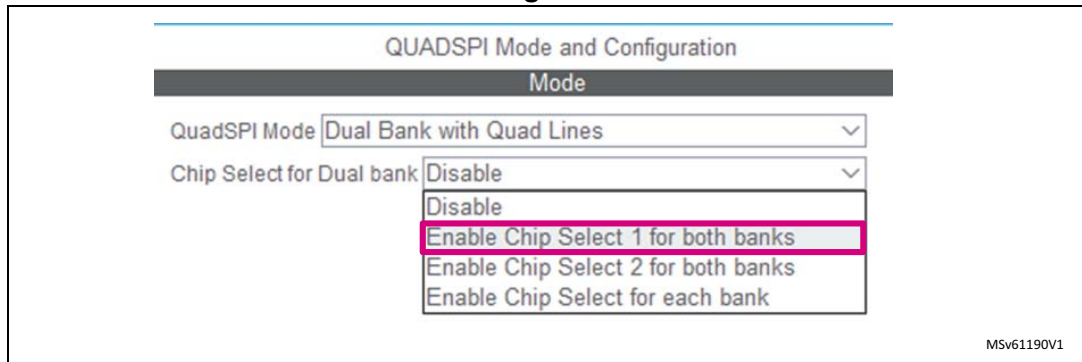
QUADSPI Mode and Configuration

Mode

QuadSPI Mode Dual Bank with Quad Lines

Chip Select for Dual bank Disable

Disable

Enable Chip Select 1 for both banks

Enable Chip Select 2 for both banks

Enable Chip Select for each bank

MSv61190V1